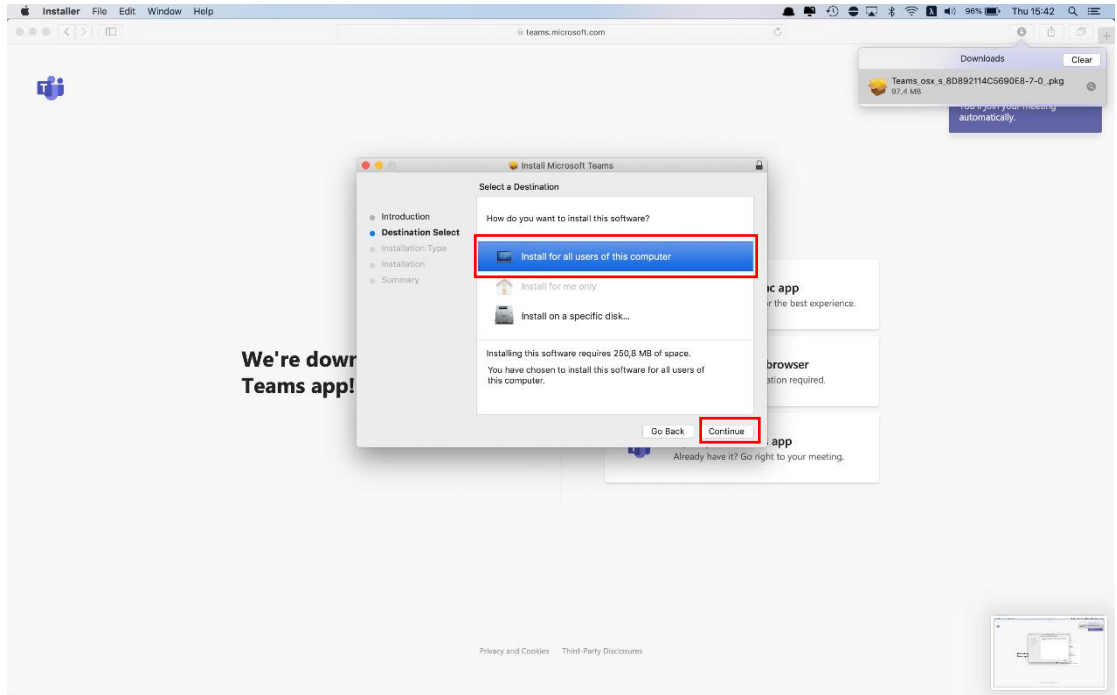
Installer File Edit Window Help

96% Thu 15:42

teams.microsoft.com

Downloads Clear

Teams_osx_s_8D892114C5690E8-7-0_.pkg
97,4 MB

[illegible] automatically.

Install Microsoft Teams

Select a Destination

Introduction
Destination Select
Installation Type
Installation
Summary

How do you want to install this software?

Install for all users of this computer

Install for me only

Install on a specific disk...

Installing this software requires 250,8 MB of space.

You have chosen to install this software for all users of this computer.

Go Back Continue

We're dowr
Teams app!

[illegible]c app
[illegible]r the best experience.

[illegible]browser
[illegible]ation required.

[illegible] app
Already have it? Go right to your meeting.

Privacy and Cookies Third-Party Disclosures